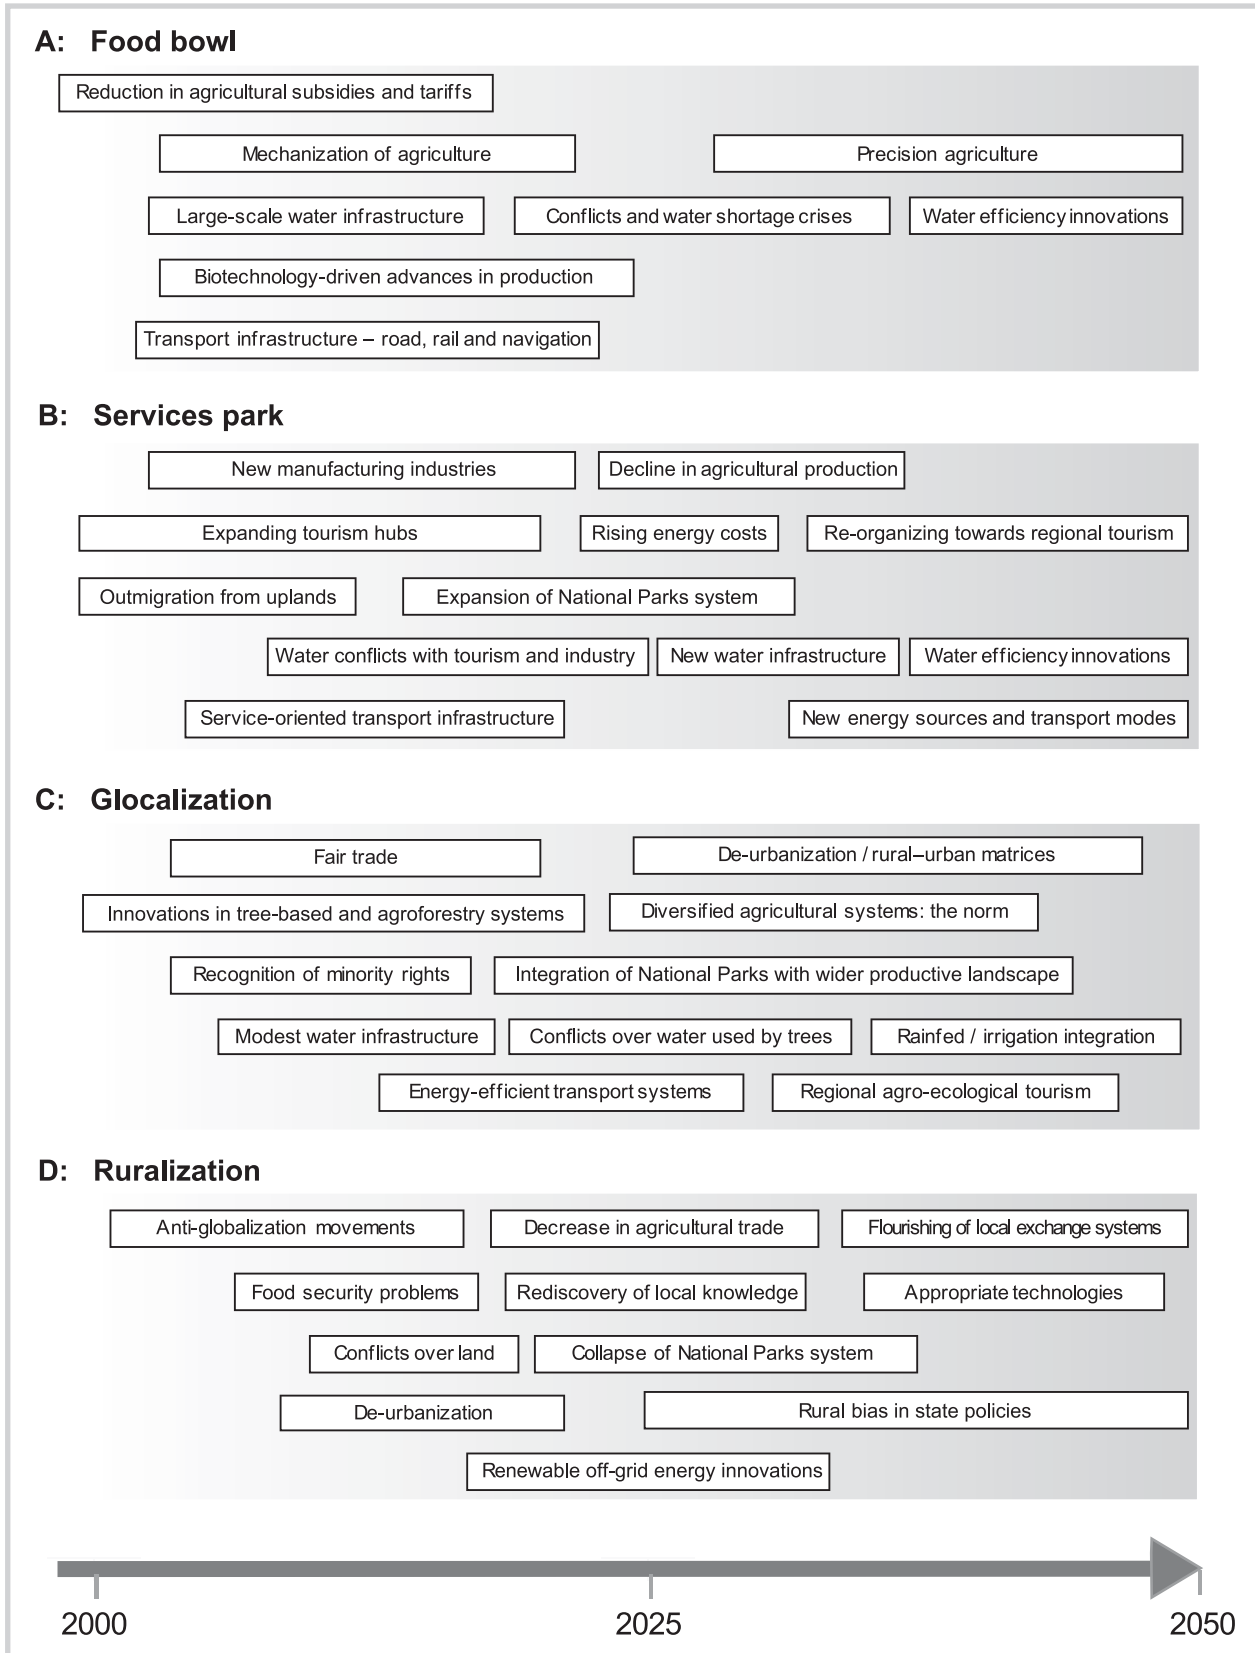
A: Food bowl

Reduction in agricultural subsidies and tariffs

Mechanization of agriculture

Precision agriculture

Large-scale water infrastructure

Conflicts and water shortage crises

Water efficiency innovations

Biotechnology-driven advances in production

Transport infrastructure – road, rail and navigation

B: Services park

New manufacturing industries

Decline in agricultural production

Expanding tourism hubs

Rising energy costs

Re-organizing towards regional tourism

Outmigration from uplands

Expansion of National Parks system

Water conflicts with tourism and industry

New water infrastructure

Water efficiency innovations

Service-oriented transport infrastructure

New energy sources and transport modes

C: Glocalization

Fair trade

De-urbanization / rural–urban matrices

Innovations in tree-based and agroforestry systems

Diversified agricultural systems: the norm

Recognition of minority rights

Integration of National Parks with wider productive landscape

Modest water infrastructure

Conflicts over water used by trees

Rainfed / irrigation integration

Energy-efficient transport systems

Regional agro-ecological tourism

D: Ruralization

Anti-globalization movements

Decrease in agricultural trade

Flourishing of local exchange systems

Food security problems

Rediscovery of local knowledge

Appropriate technologies

Conflicts over land

Collapse of National Parks system

De-urbanization

Rural bias in state policies

Renewable off-grid energy innovations

2000

2025

2050